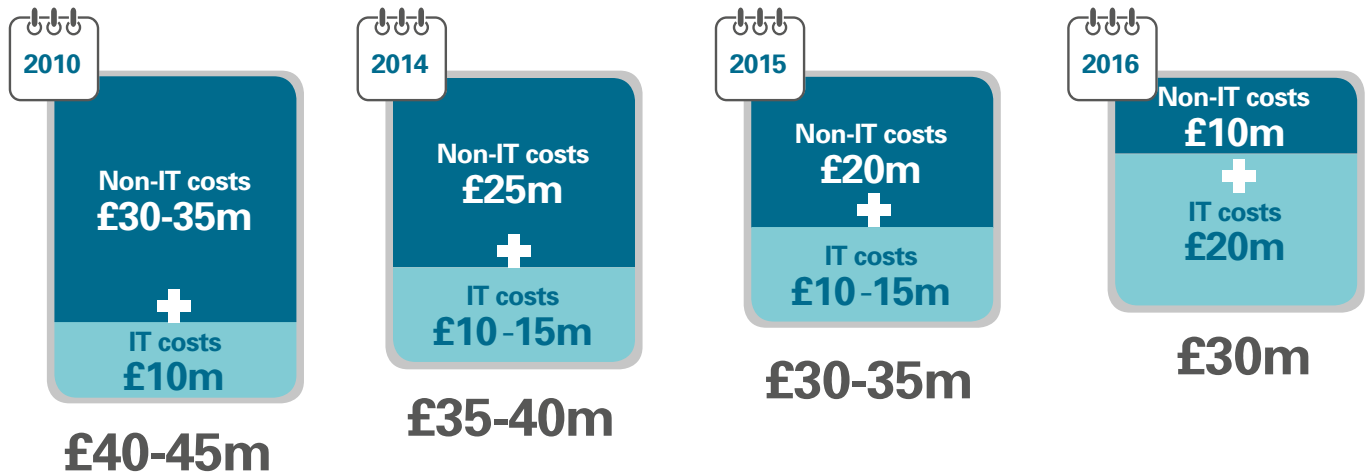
2010

Non-IT costs
£30-35m

IT costs
£10m

£40-45m

2014

Non-IT costs
£25m

IT costs
£10-15m

£35-40m

2015

Non-IT costs
£20m

IT costs
£10-15m

£30-35m

2016

Non-IT costs
£10m

IT costs
£20m

£30m